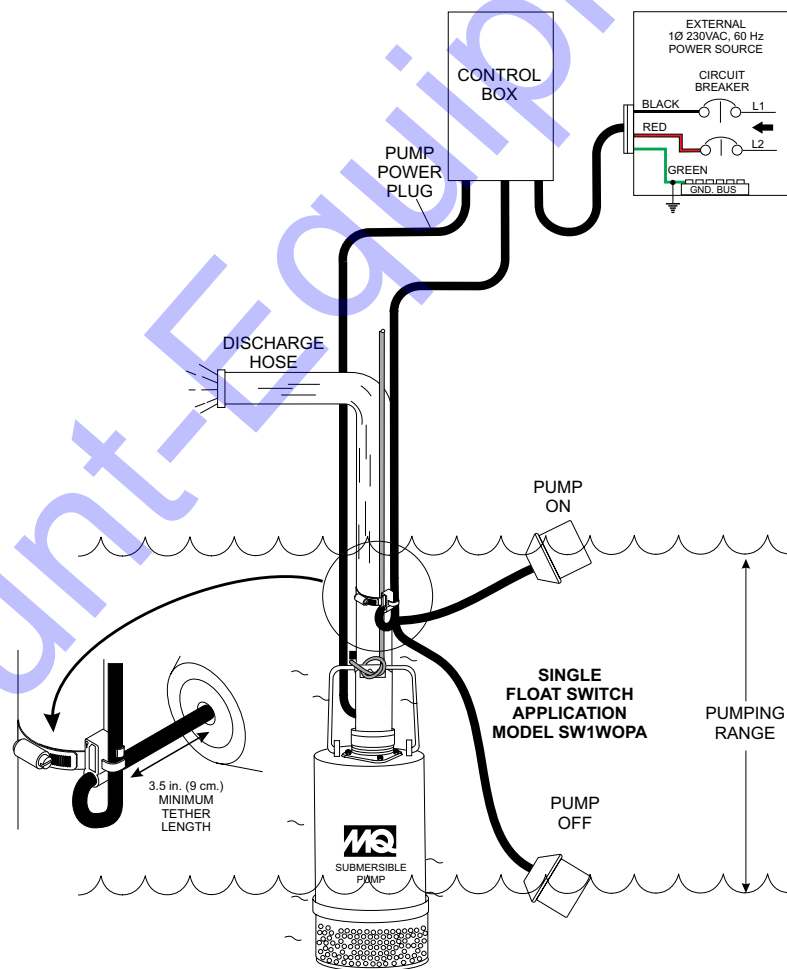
EXTERNAL
1Ø 230VAC, 60 Hz
POWER SOURCE

CIRCUIT
BREAKER

CONTROL
BOX

BLACK
L1
RED
L2
GREEN
GND. BUS

PUMP
POWER
PLUG

DISCHARGE
HOSE

PUMP
ON

SINGLE
FLOAT SWITCH
APPLICATION
MODEL SW1WOPA

PUMPING
RANGE

3.5 in. (9 cm.)
MINIMUM
TETHER
LENGTH

PUMP
OFF

MQ
SUBMERSIBLE
PUMP

unt-Equip